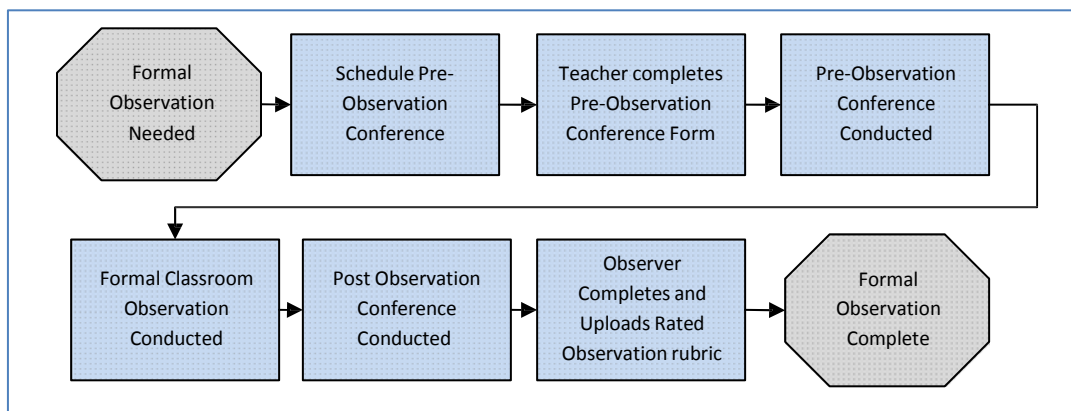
Formal Observation Needed

Schedule Pre-Observation Conference

Teacher completes Pre-Observation Conference Form

Pre-Observation Conference Conducted

Formal Classroom Observation Conducted

Post Observation Conference Conducted

Observer Completes and Uploads Rated Observation rubric

Formal Observation Complete